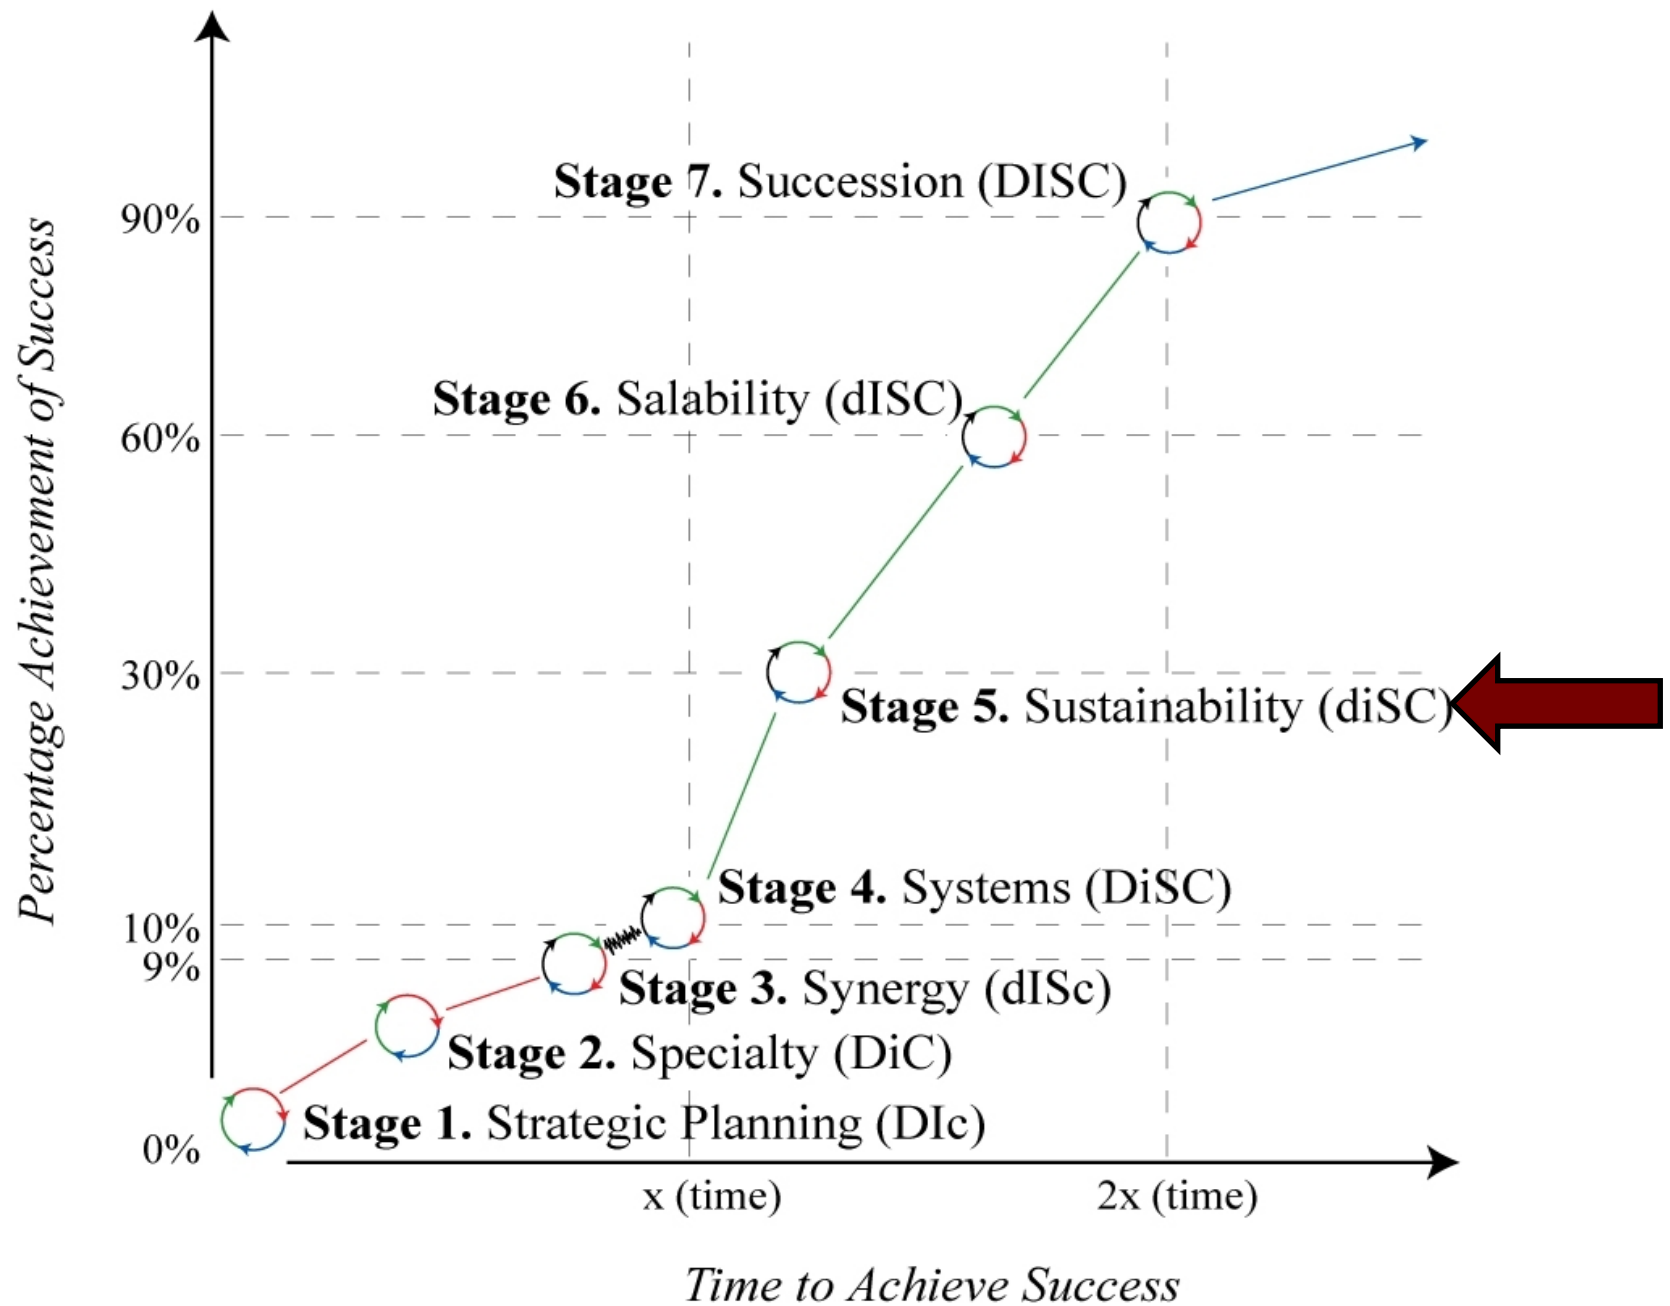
Percentage Achievement of Success

90%
60%
30%
10%
9%
0%

Stage 7. Succession (DISC)
Stage 6. Salability (dISC)
Stage 5. Sustainability (diSC)
Stage 4. Systems (DiSC)
Stage 3. Synergy (dISc)
Stage 2. Specialty (DiC)
Stage 1. Strategic Planning (DIc)

x (time)
2x (time)

Time to Achieve Success